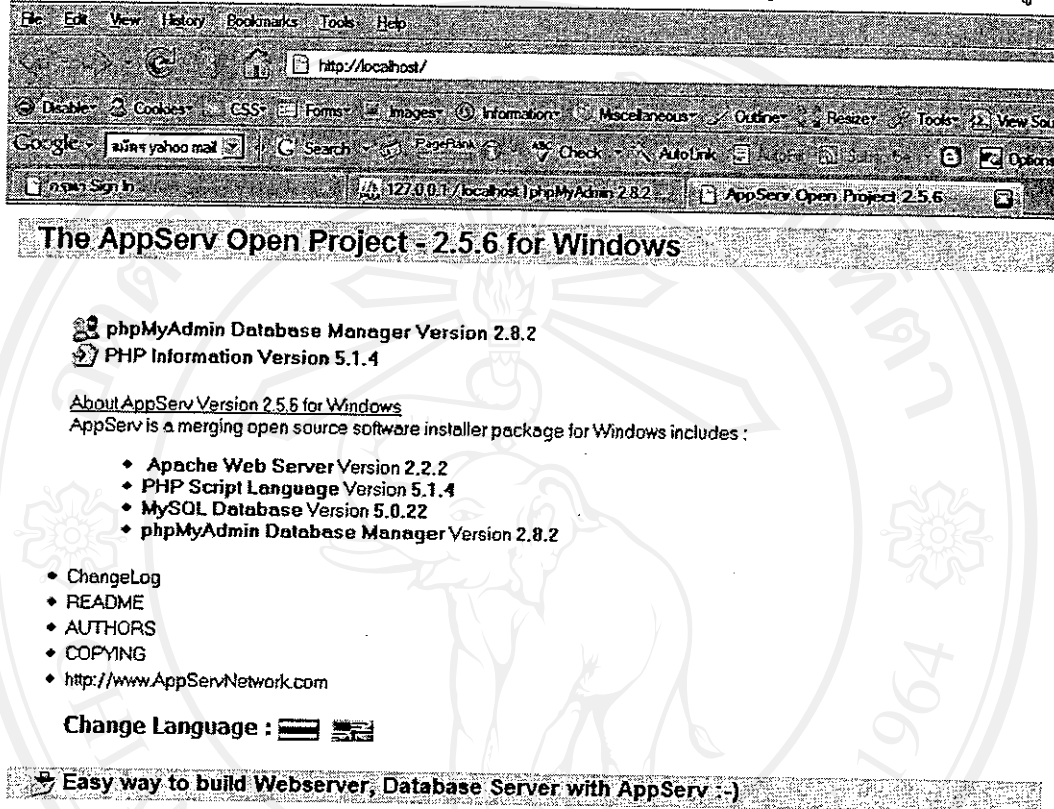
File Edit View History Bookmarks Tools Help

http://localhost/

Disable Cookies CSS Forms Images Information Miscellaneous Outline Resize Tools View Sou

Google สมัคร yahoo mail Search PageRank Check AutoLink AutoFill Options

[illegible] Sign In 127.0.0.1 / localhost | phpMyAdmin 2.8.2 AppServ Open Project 2.5.6

The AppServ Open Project - 2.5.6 for Windows

phpMyAdmin Database Manager Version 2.8.2
PHP Information Version 5.1.4

About AppServ Version 2.5.6 for Windows
AppServ is a merging open source software installer package for Windows includes :

- Apache Web Server Version 2.2.2
- PHP Script Language Version 5.1.4
- MySQL Database Version 5.0.22
- phpMyAdmin Database Manager Version 2.8.2

- ChangeLog
- README
- AUTHORS
- COPYING
- http://www.AppServNetwork.com

Change Language :

Easy way to build Webserver, Database Server with AppServ :-)